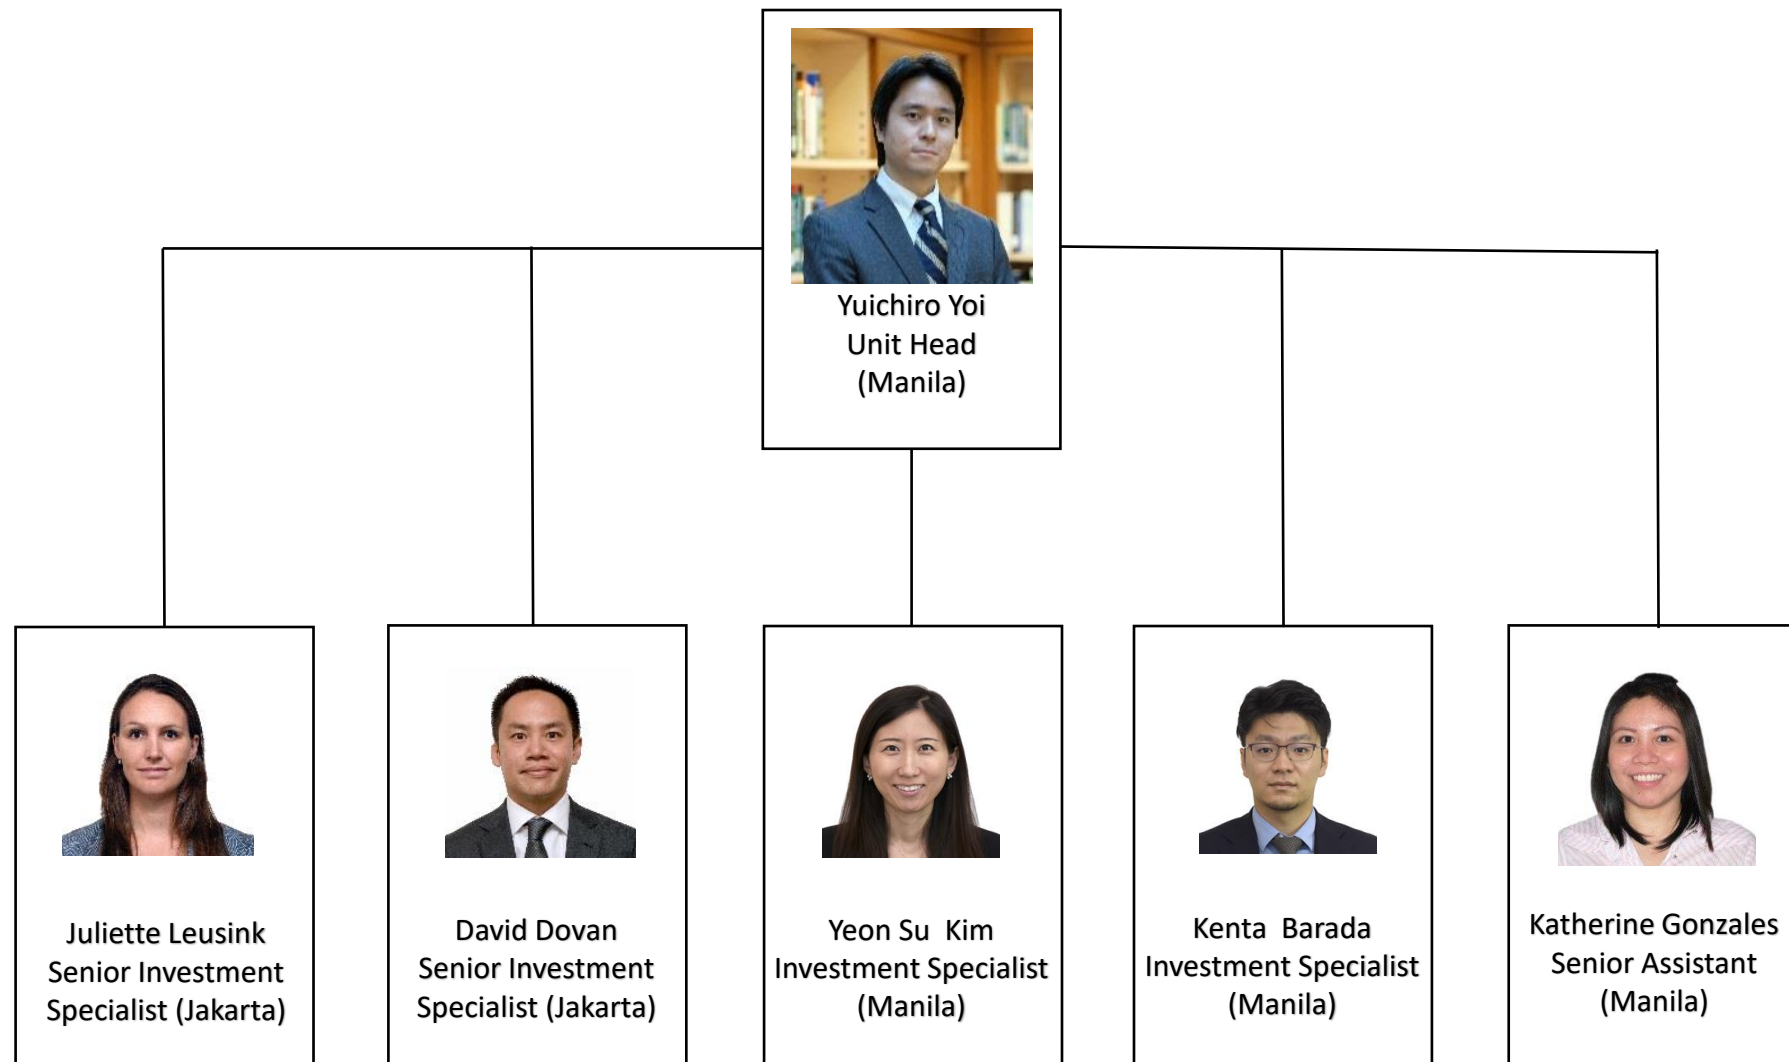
Yuichiro Yoi
Unit Head
(Manila)

Juliette Leusink
Senior Investment Specialist (Jakarta)

David Dovan
Senior Investment Specialist (Jakarta)

Yeon Su Kim
Investment Specialist
(Manila)

Kenta Barada
Investment Specialist
(Manila)

Katherine Gonzales
Senior Assistant
(Manila)